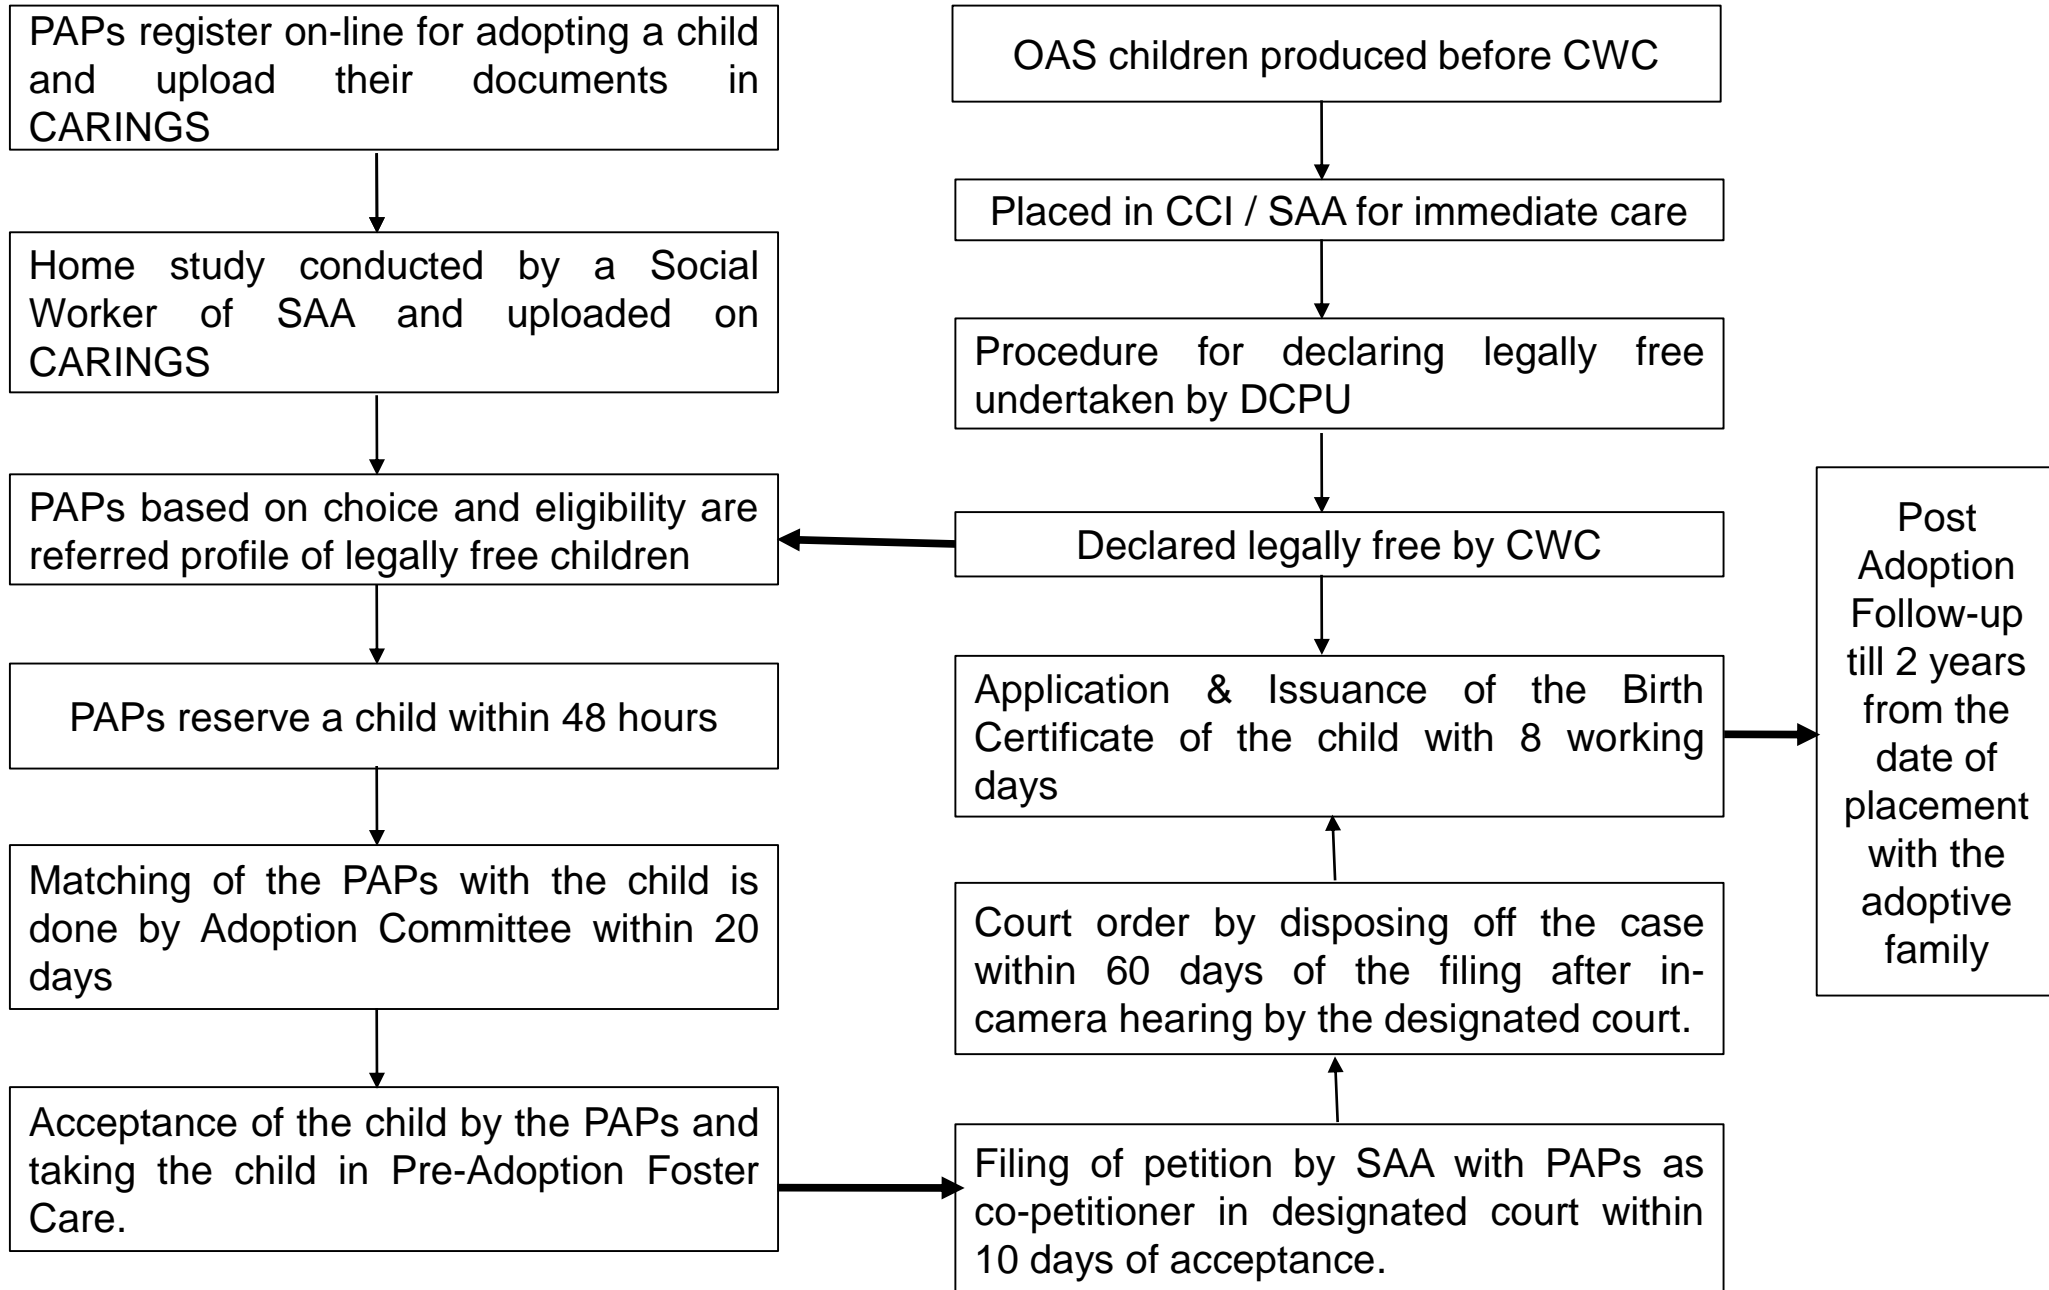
PAPs register on-line for adopting a child and upload their documents in CARINGS

Home study conducted by a Social Worker of SAA and uploaded on CARINGS

PAPs based on choice and eligibility are referred profile of legally free children

PAPs reserve a child within 48 hours

Matching of the PAPs with the child is done by Adoption Committee within 20 days

Acceptance of the child by the PAPs and taking the child in Pre-Adoption Foster Care.

OAS children produced before CWC

Placed in CCI / SAA for immediate care

Procedure for declaring legally free undertaken by DCPU

Declared legally free by CWC

Application & Issuance of the Birth Certificate of the child with 8 working days

Court order by disposing off the case within 60 days of the filing after in-camera hearing by the designated court.

Filing of petition by SAA with PAPs as co-petitioner in designated court within 10 days of acceptance.

Post Adoption Follow-up till 2 years from the date of placement with the adoptive family